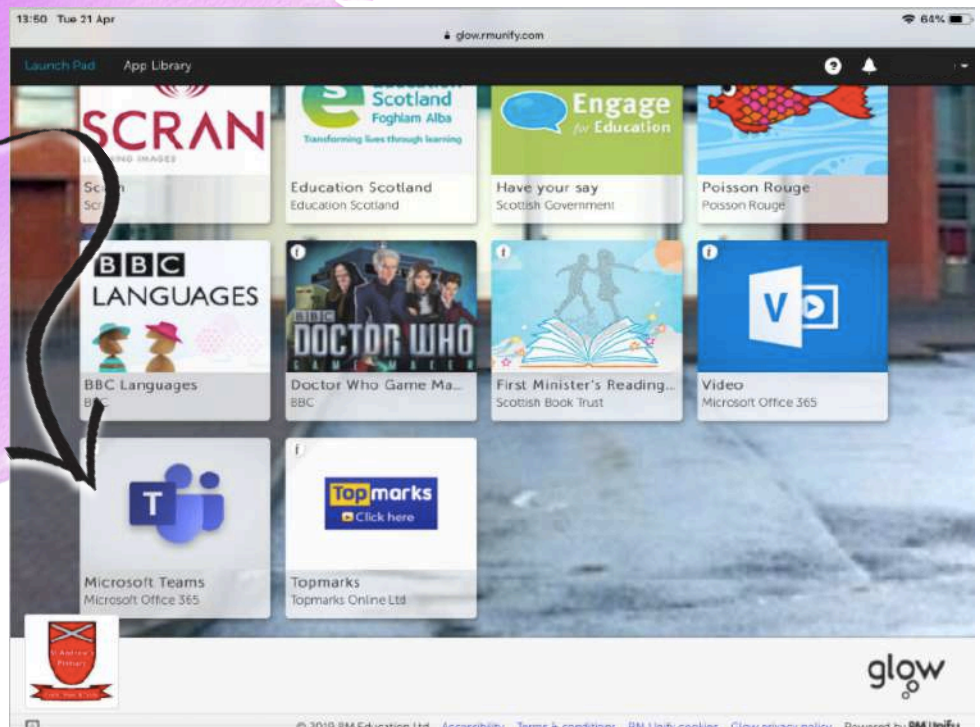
13:50 Tue 21 Apr

glow.rmunify.com

64%

Launch Pad App Library

SCRAN
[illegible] IMAGES

Scran
Scran

Education Scotland
Foghlam Alba
Transforming lives through learning

Education Scotland
Education Scotland

Engage for Education

Have your say
Scottish Government

Poisson Rouge
Poisson Rouge

BBC
LANGUAGES

BBC Languages
BBC

BBC
DOCTOR WHO
GAME MAKER

Doctor Who Game Ma...
BBC

First Minister's Reading...
Scottish Book Trust

V

Video
Microsoft Office 365

T

Microsoft Teams
Microsoft Office 365

Topmarks
Click here

Topmarks
Topmarks Online Ltd

St Andrew's Primary

glow

© 2019 RM Education Ltd Accessibility Terms & conditions RM Unify cookies Glow privacy policy Powered by RM Unify